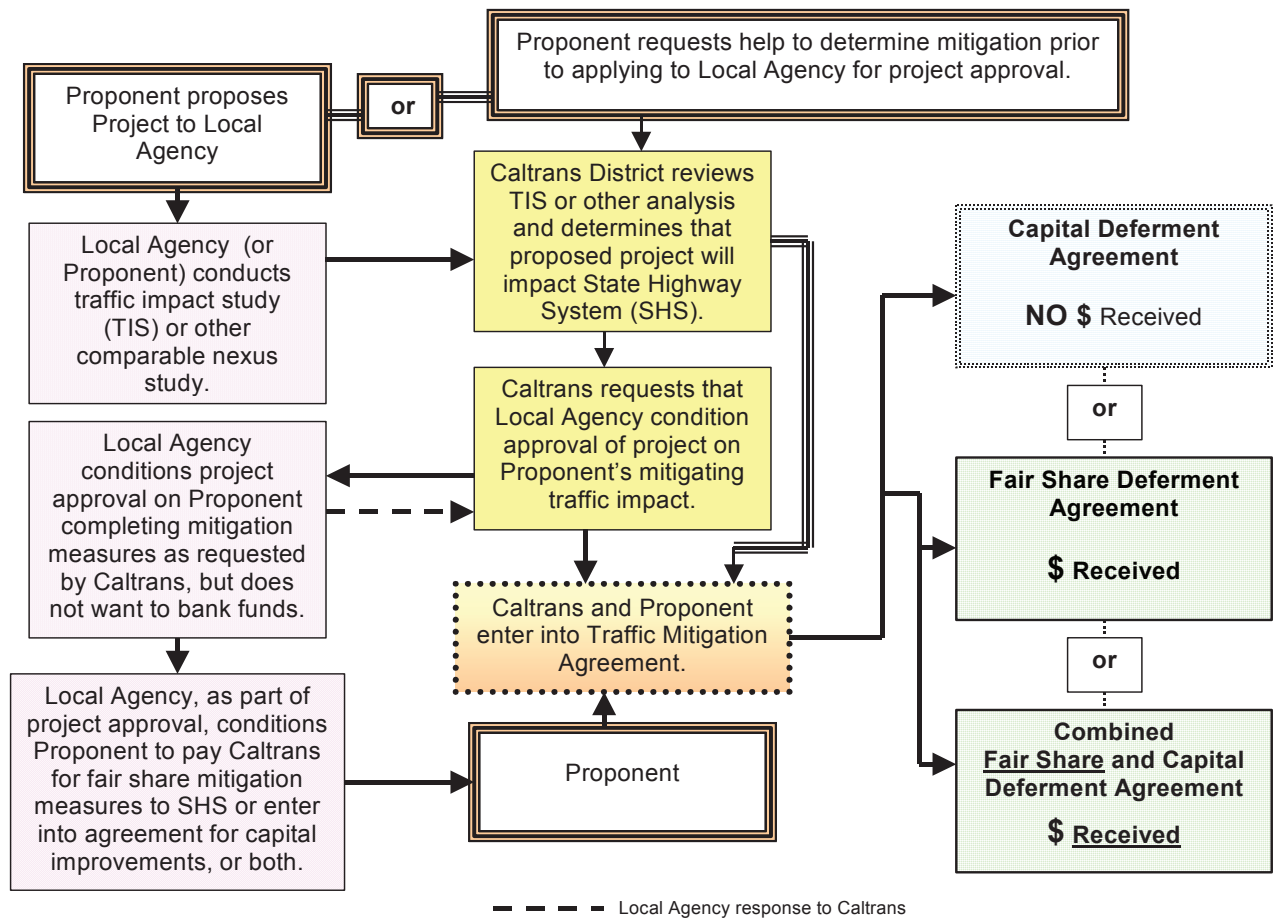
Proponent requests help to determine mitigation prior to applying to Local Agency for project approval.

Proponent proposes Project to Local Agency

or

Caltrans District reviews TIS or other analysis and determines that proposed project will impact State Highway System (SHS).

Local Agency (or Proponent) conducts traffic impact study (TIS) or other comparable nexus study.

Caltrans requests that Local Agency condition approval of project on Proponent's mitigating traffic impact.

Local Agency conditions project approval on Proponent completing mitigation measures as requested by Caltrans, but does not want to bank funds.

Caltrans and Proponent enter into Traffic Mitigation Agreement.

Local Agency, as part of project approval, conditions Proponent to pay Caltrans for fair share mitigation measures to SHS or enter into agreement for capital improvements, or both.

Proponent

Capital Deferment Agreement

NO $ Received

or

Fair Share Deferment Agreement

$ Received

or

Combined Fair Share and Capital Deferment Agreement

$ Received

Local Agency response to Caltrans